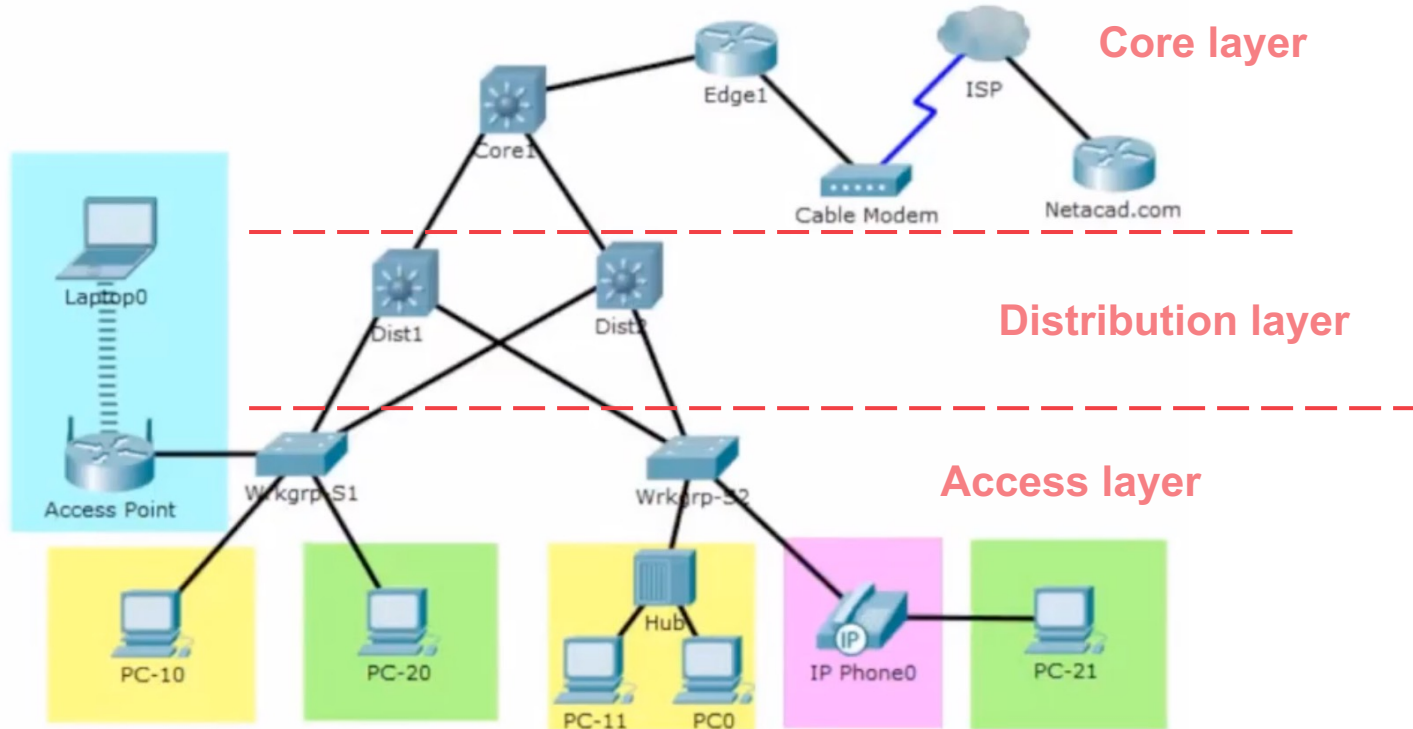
Core layer

Edge1

ISP

Core1

Cable Modem

Netacad.com

Laptop0

Dist1

Dist2

Distribution layer

Access Point

Wrkgrp-S1

Wrkgrp-S2

Access layer

Hub

IP

PC-10

PC-20

PC-11

PC0

IP Phone0

PC-21